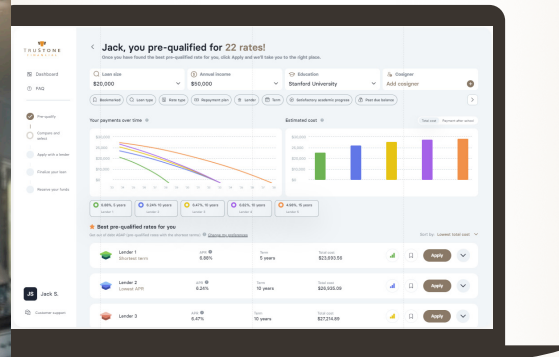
TRUSTONE FINANCIAL

Dashboard
FAQ

Pre-qualify
Compare and select
Apply with a lender
Finalize your loan
Receive your funds

JS Jack S.
Customer support

Jack, you pre-qualified for 22 rates!
Once you have found the best pre-qualified rate for you, click Apply and we'll take you to the right place.

Loan size $20,000
Annual income $50,000
Education Stanford University
Cosigner Add cosigner

Bookmarked | Loan type | Rate type | Repayment plan | Lender | Term | Satisfactory academic progress | Past due balance

Your payments over time
Estimated cost
Total cost | Payments after school

$30,000
$25,000
$20,000
$15,000
$10,000
$5,000
$0

6.98%, 5 years Lender 1
6.24%, 10 years Lender 2
6.47%, 15 years Lender 3
6.62%, 15 years Lender 4
4.88%, 15 years Lender 5

Best pre-qualified rates for you
Sort by: Lowest total cost

| Lender | APR | Term | Total cost | | |
|---|---|---|---|---|---|
| Lender 1 Shortest term | 6.98% | 5 years | $23,830.58 | Apply | |
| Lender 2 Lowest APR | 6.24% | 10 years | $26,920.29 | Apply | |
| Lender 3 | 6.47% | 10 years | $27,214.69 | Apply | |